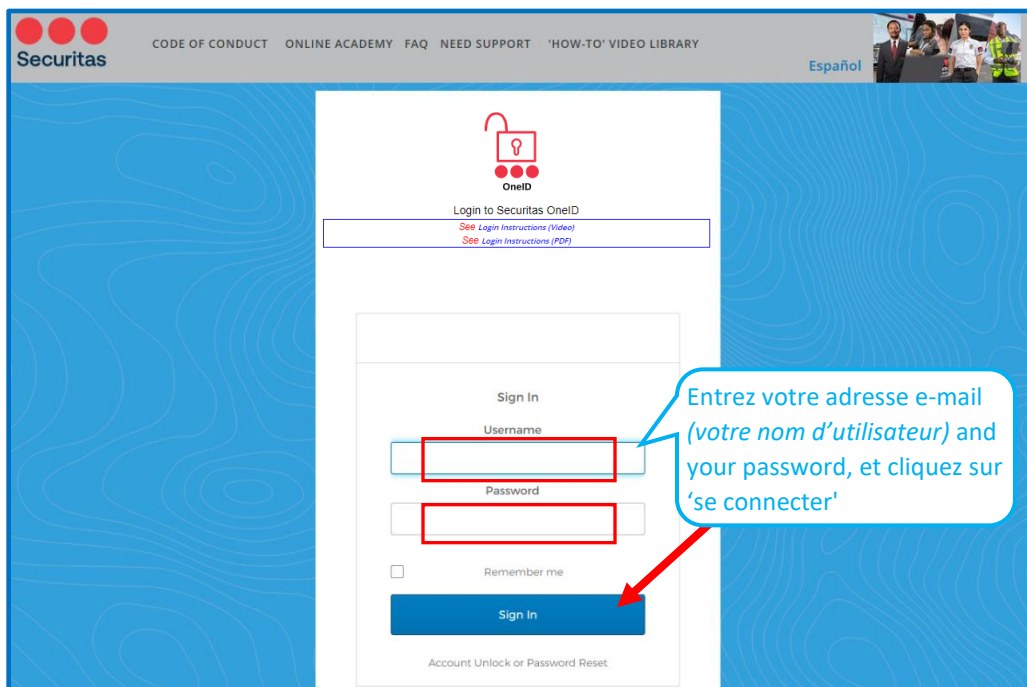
Securitas

CODE OF CONDUCT ONLINE ACADEMY FAQ NEED SUPPORT 'HOW-TO' VIDEO LIBRARY

Español

OneID

Login to Securitas OneID

See Login Instructions (Video)
See Login Instructions (PDF)

Sign In

Username

Password

Remember me

Sign In

Account Unlock or Password Reset

Entrez votre adresse e-mail *(votre nom d'utilisateur)* and your password, et cliquez sur 'se connecter'